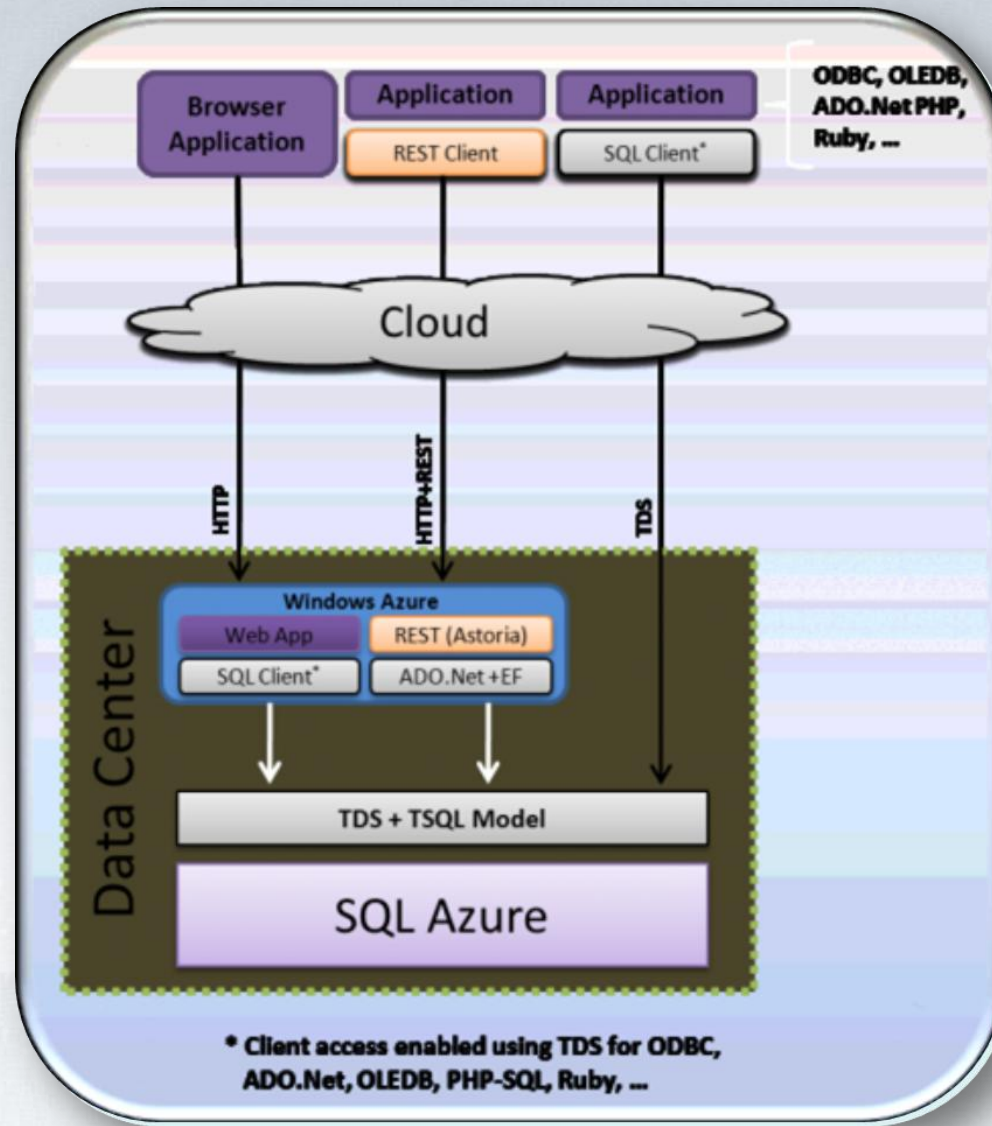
Browser Application

Application

REST Client

Application

SQL Client*

ODBC, OLEDB, ADO.Net PHP, Ruby, ...

Cloud

HTTP

HTTP+REST

TDS

Data Center

Windows Azure

Web App

REST (Astoria)

SQL Client*

ADO.Net +EF

TDS + TSQL Model

SQL Azure

* Client access enabled using TDS for ODBC, ADO.Net, OLEDB, PHP-SQL, Ruby, ...